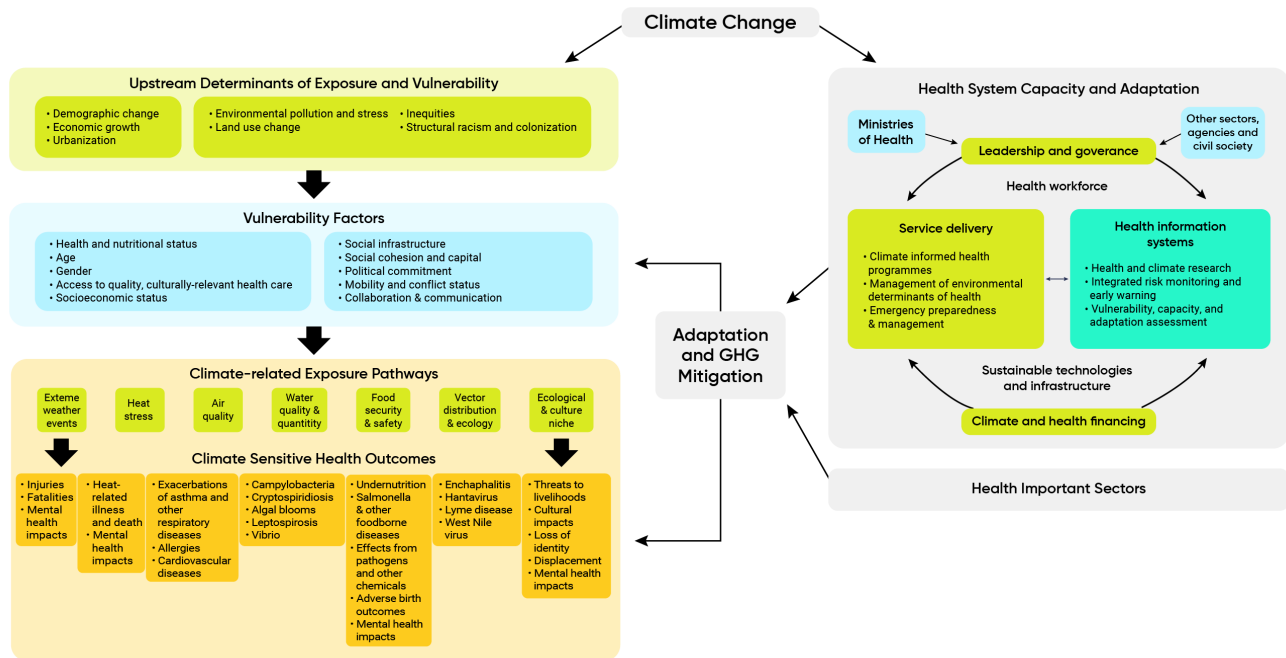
Climate Change

Upstream Determinants of Exposure and Vulnerability

• Demographic change
• Economic growth
• Urbanization

• Environmental pollution and stress
• Land use change

• Inequities
• Structural racism and colonization

Vulnerability Factors

• Health and nutritional status
• Age
• Gender
• Access to quality, culturally-relevant health care
• Socioeconomic status

• Social infrastructure
• Social cohesion and capital
• Political commitment
• Mobility and conflict status
• Collaboration & communication

Climate-related Exposure Pathways

Exteme weather events

Heat stress

Air quality

Water quality & quantitity

Food security & safety

Vector distribution & ecology

Ecological & culture niche

Climate Sensitive Health Outcomes

• Injuries
• Fatalities
• Mental health impacts

• Heat-related illness and death
• Mental health impacts

• Exacerbations of asthma and other respiratory diseases
• Allergies
• Cardiovascular diseases

• Campylobacteria
• Cryptospiridiosis
• Algal blooms
• Leptospirosis
• Vibrio

• Undernutrition
• Salmonella & other foodborne diseases
• Effects from pathogens and other chemicals
• Adverse birth outcomes
• Mental health impacts

• Enchaphalitis
• Hantavirus
• Lyme disease
• West Nile virus

• Threats to livelihoods
• Cultural impacts
• Loss of identity
• Displacement
• Mental health impacts

Adaptation and GHG Mitigation

Health System Capacity and Adaptation

Ministries of Health

Other sectors, agencies and civil society

Leadership and goverance

Health workforce

Service delivery

• Climate informed health programmes
• Management of environmental determinants of health
• Emergency preparedness & management

Health information systems

• Health and climate research
• Integrated risk monitoring and early warning
• Vulnerability, capacity, and adaptation assessment

Sustainable technologies and infrastructure

Climate and health financing

Health Important Sectors